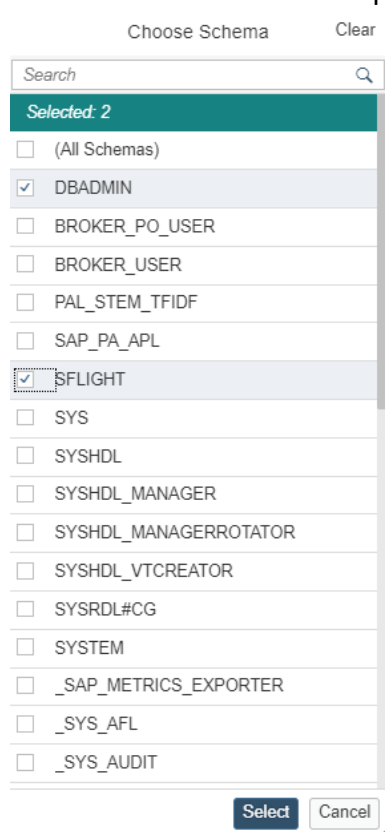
Choose Schema Clear

Search

Selected: 2

(All Schemas)

DBADMIN

BROKER_PO_USER

BROKER_USER

PAL_STEM_TFIDF

SAP_PA_APL

SFLIGHT

SYS

SYSHDL

SYSHDL_MANAGER

SYSHDL_MANAGERROTATOR

SYSHDL_VTCREATOR

SYSRDL#CG

SYSTEM

_SAP_METRICS_EXPORTER

_SYS_AFL

_SYS_AUDIT

Select Cancel